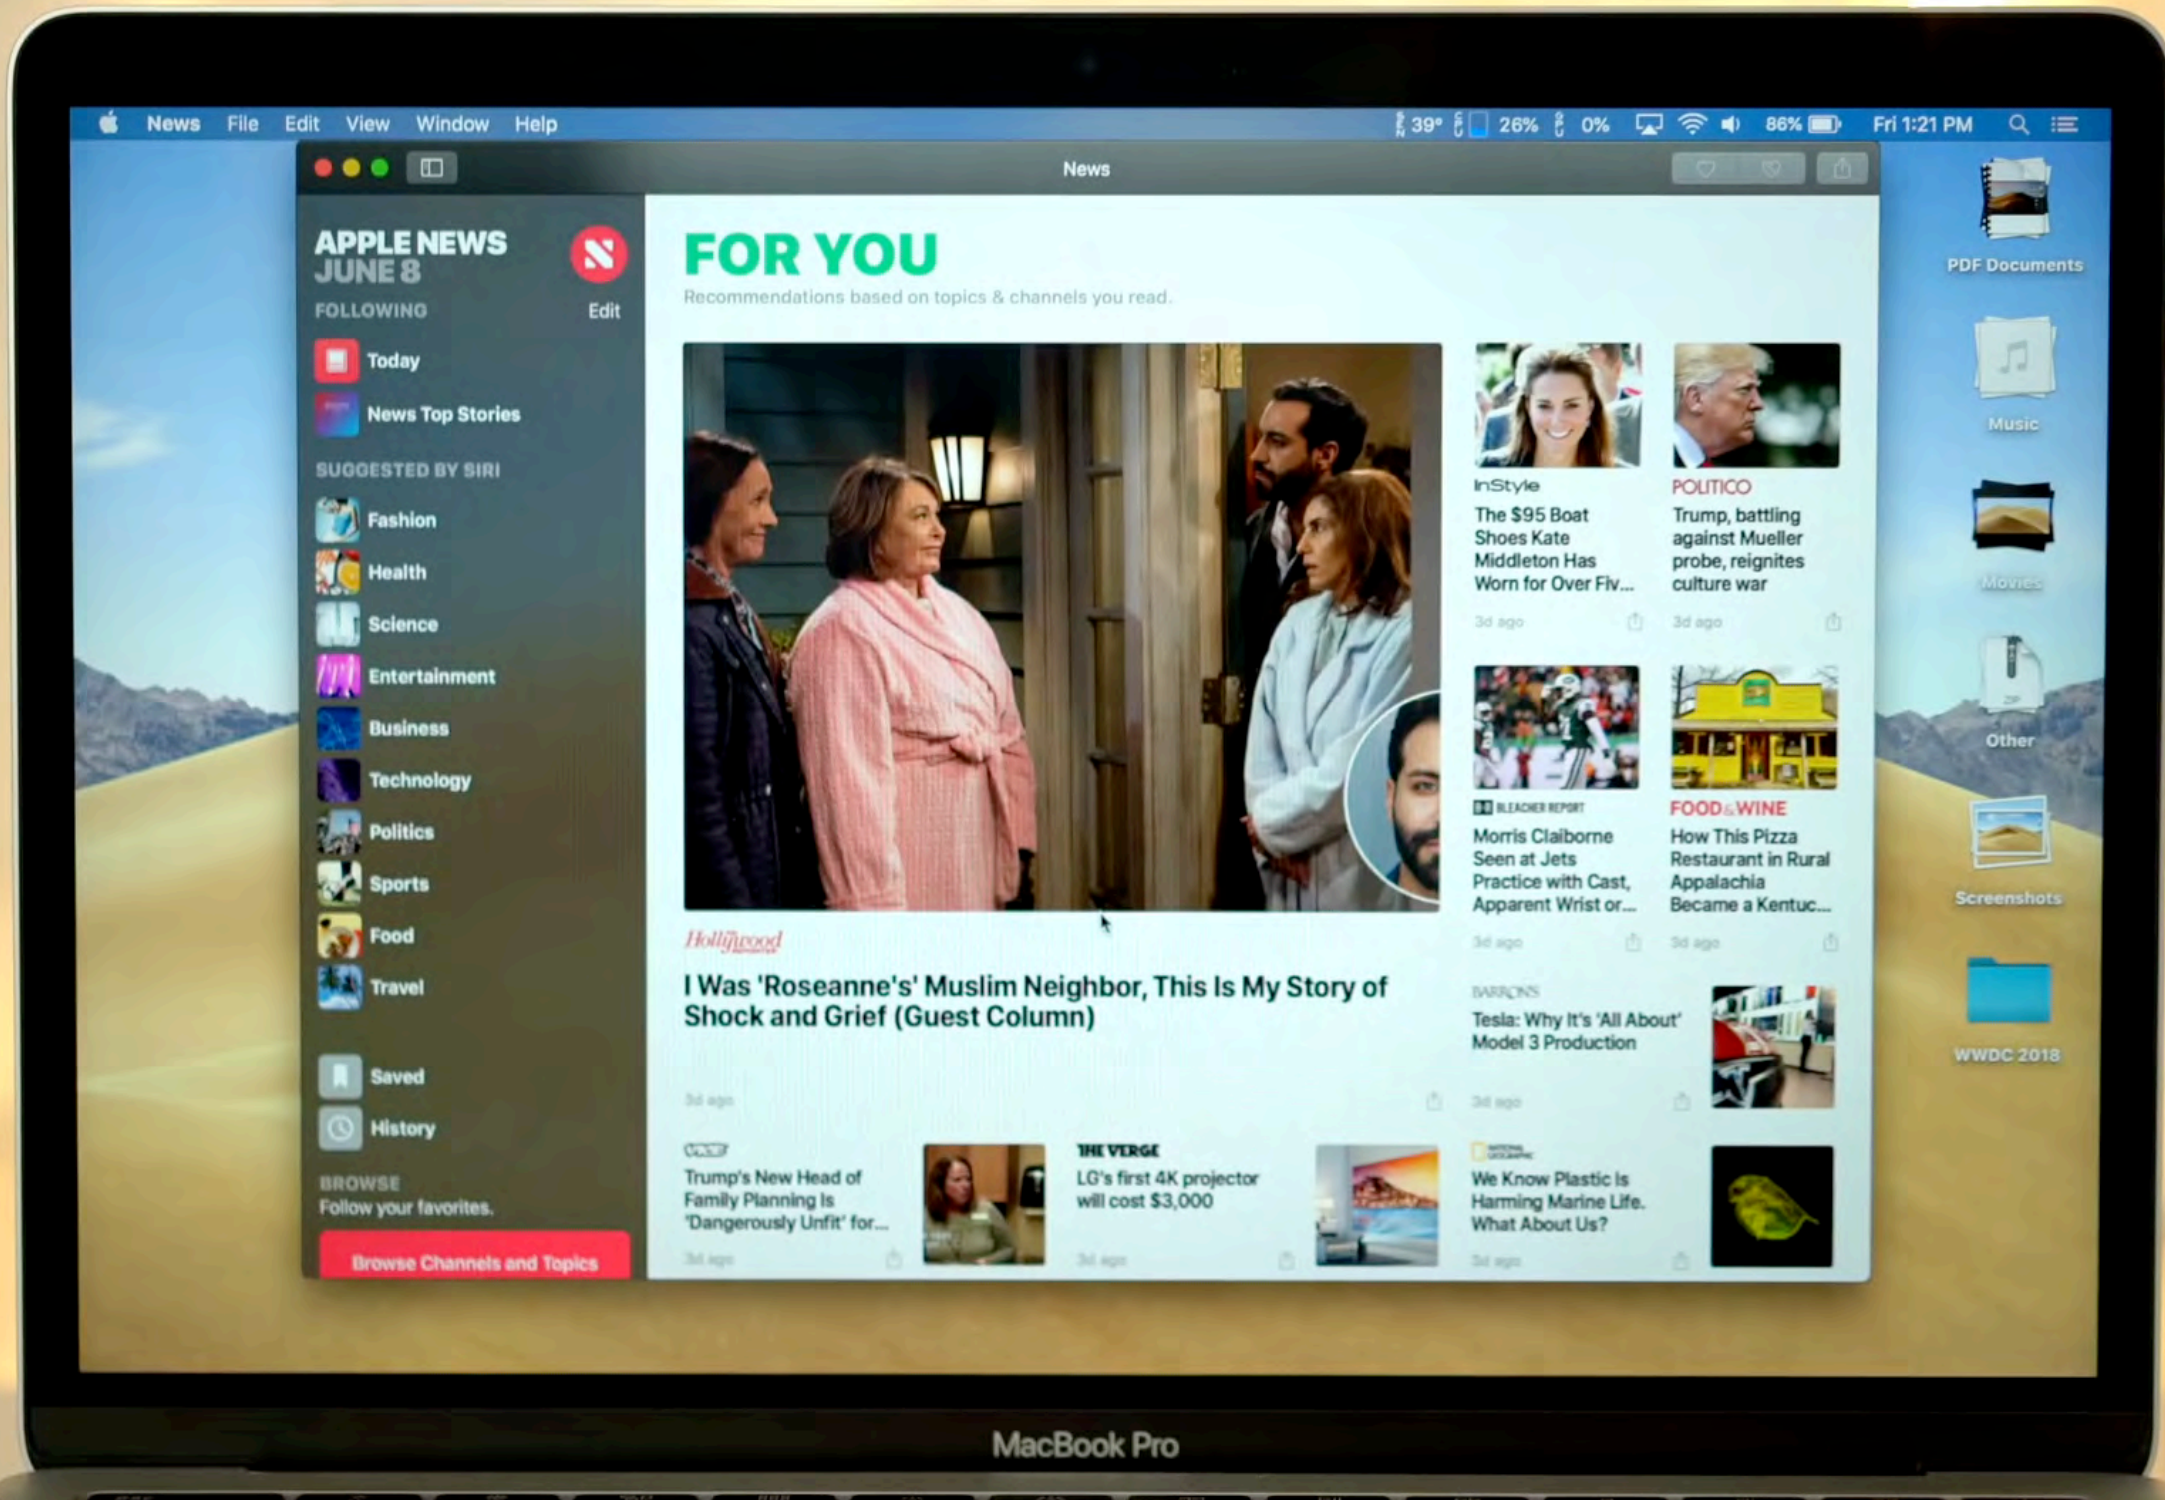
News File Edit View Window Help 39° 26% 0% 86% Fri 1:21 PM

News

APPLE NEWS
JUNE 8
FOLLOWING Edit
Today
News Top Stories
SUGGESTED BY SIRI
Fashion
Health
Science
Entertainment
Business
Technology
Politics
Sports
Food
Travel
Saved
History
BROWSE
Follow your favorites.
Browse Channels and Topics

FOR YOU
Recommendations based on topics & channels you read.

Hollywood
I Was 'Roseanne's' Muslim Neighbor, This Is My Story of Shock and Grief (Guest Column)
3d ago

InStyle
The $95 Boat Shoes Kate Middleton Has Worn for Over Fiv...
3d ago

POLITICO
Trump, battling against Mueller probe, reignites culture war
3d ago

BLEACHER REPORT
Morris Claiborne Seen at Jets Practice with Cast, Apparent Wrist or...
3d ago

FOOD & WINE
How This Pizza Restaurant in Rural Appalachia Became a Kentuc...
3d ago

BARRON'S
Tesla: Why It's 'All About' Model 3 Production
3d ago

VICE
Trump's New Head of Family Planning Is 'Dangerously Unfit' for...
3d ago

THE VERGE
LG's first 4K projector will cost $3,000
3d ago

NATIONAL GEOGRAPHIC
We Know Plastic Is Harming Marine Life. What About Us?
3d ago

PDF Documents
Music
Movies
Other
Screenshots
WWDC 2018

MacBook Pro